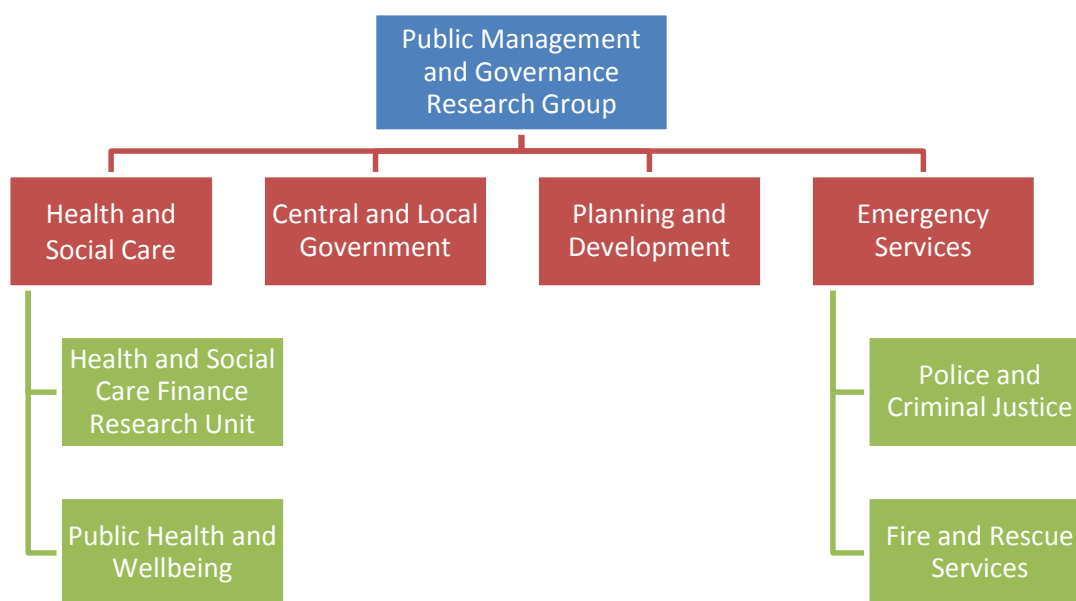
Public Management and Governance Research Group

Health and Social Care

Central and Local Government

Planning and Development

Emergency Services

Health and Social Care Finance Research Unit

Public Health and Wellbeing

Police and Criminal Justice

Fire and Rescue Services